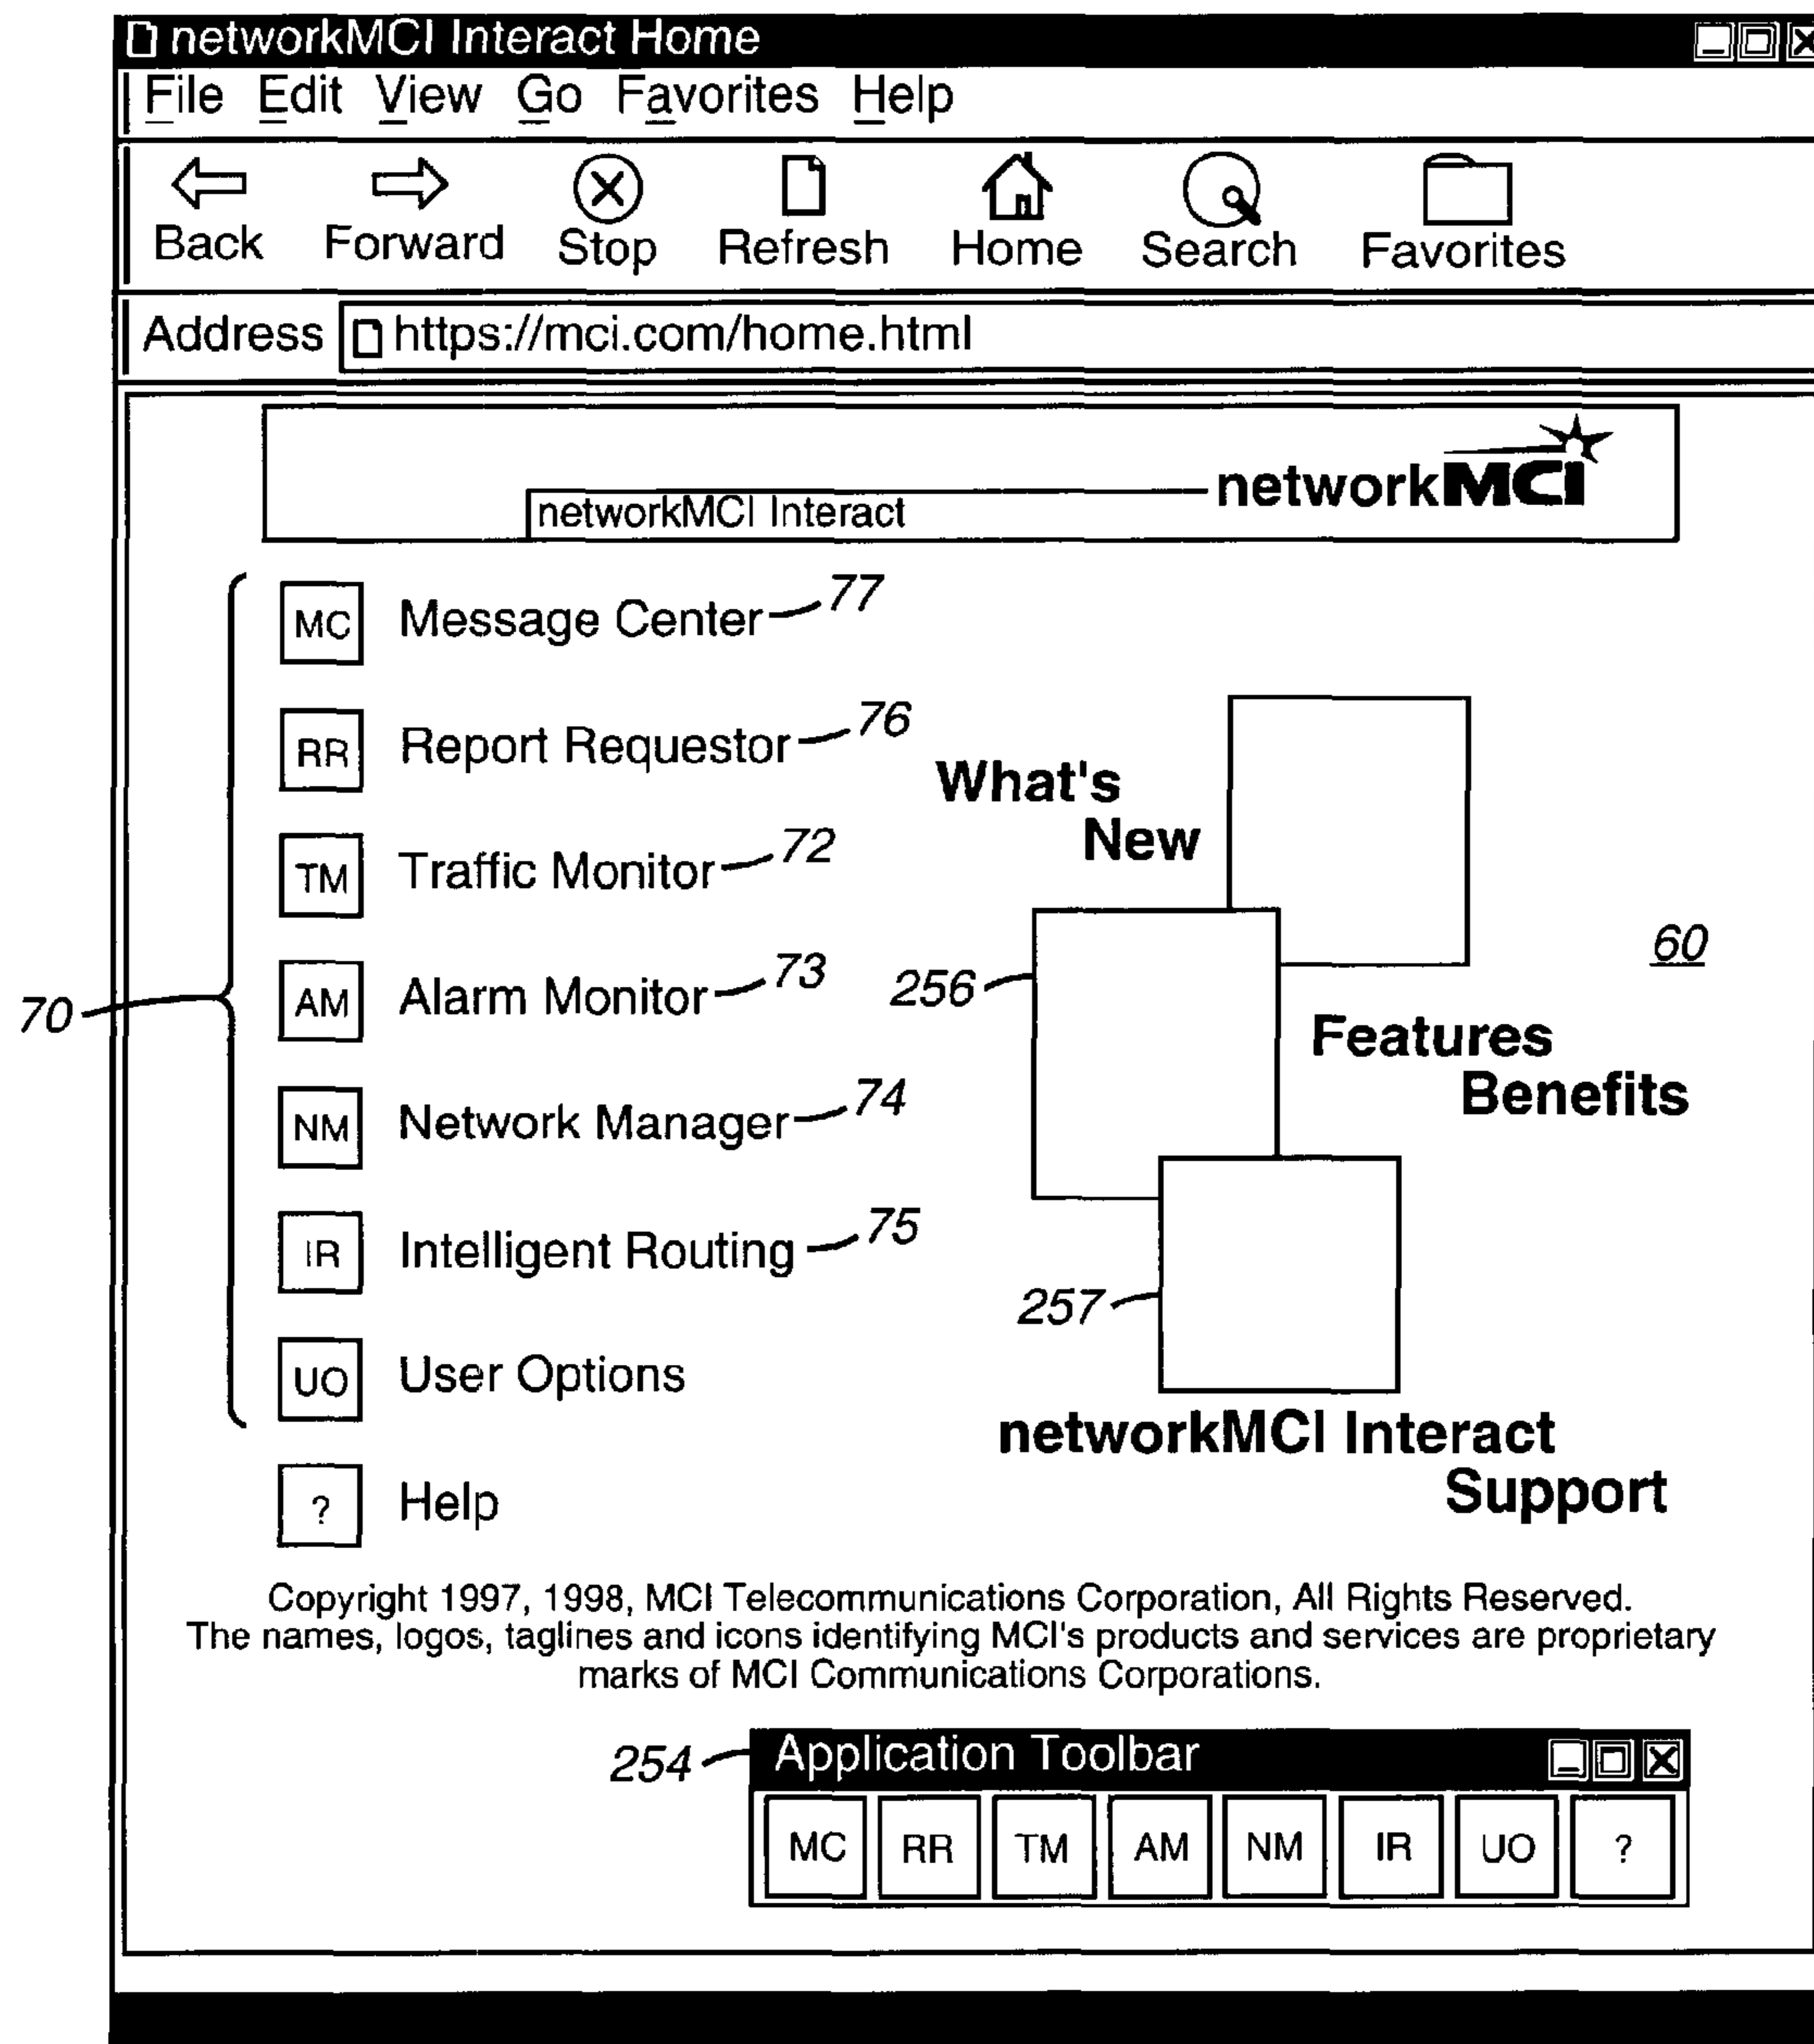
networkMCI Interact Home

File Edit View Go Favorites Help

Back Forward Stop Refresh Home Search Favorites

Address https://mci.com/home.html

networkMCI Interact networkMCI

MC Message Center 77

RR Report Requestor 76

TM Traffic Monitor 72

AM Alarm Monitor 73

NM Network Manager 74

IR Intelligent Routing 75

UO User Options

? Help

70

What's New

256

Features Benefits

60

257

networkMCI Interact Support

Copyright 1997, 1998, MCI Telecommunications Corporation, All Rights Reserved. The names, logos, taglines and icons identifying MCI's products and services are proprietary marks of MCI Communications Corporations.

254 Application Toolbar

MC RR TM AM NM IR UO ?